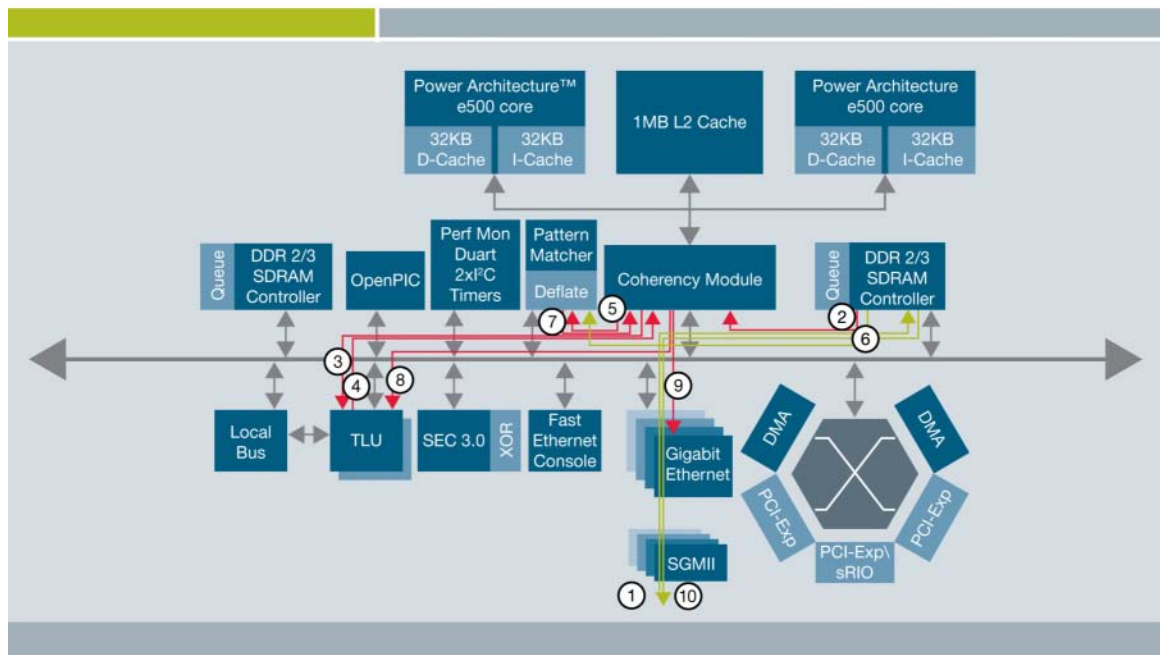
Power Architecture™ e500 core

32KB D-Cache

32KB I-Cache

1MB L2 Cache

Power Architecture e500 core

32KB D-Cache

32KB I-Cache

Queue

DDR 2/3 SDRAM Controller

OpenPIC

Perf Mon Duart $2xI^2C$ Timers

Pattern Matcher

Deflate

Coherency Module

Queue

DDR 2/3 SDRAM Controller

2

5

7

6

3

4

8

9

Local Bus

TLU

SEC 3.0

XOR

Fast Ethernet Console

Gigabit Ethernet

DMA

DMA

PCI-Exp

PCI-Exp

PCI-Exp\ sRIO

SGMII

1

10